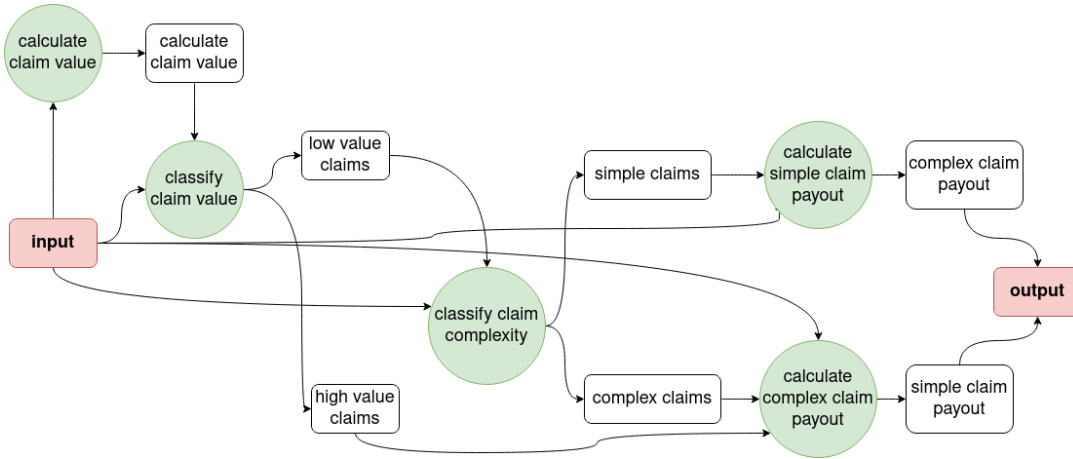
calculate claim value

calculate claim value

classify claim value

low value claims

simple claims

calculate simple claim payout

complex claim payout

input

classify claim complexity

output

high value claims

complex claims

calculate complex claim payout

simple claim payout